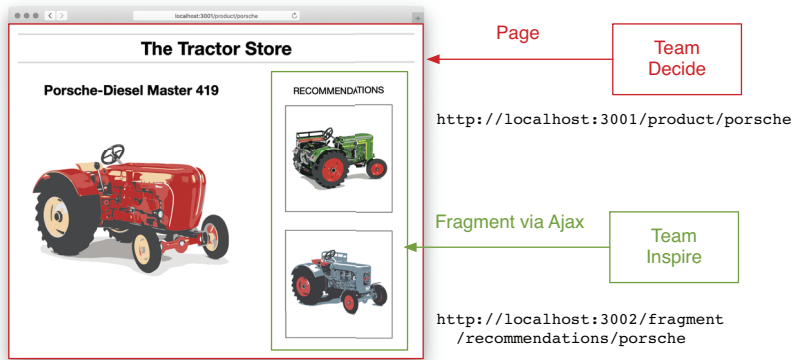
localhost:3001/product/porsche

The Tractor Store

Porsche-Diesel Master 419

RECOMMENDATIONS

Page

Team Decide

http://localhost:3001/product/porsche

Fragment via Ajax

Team Inspire

http://localhost:3002/fragment /recommendations/porsche